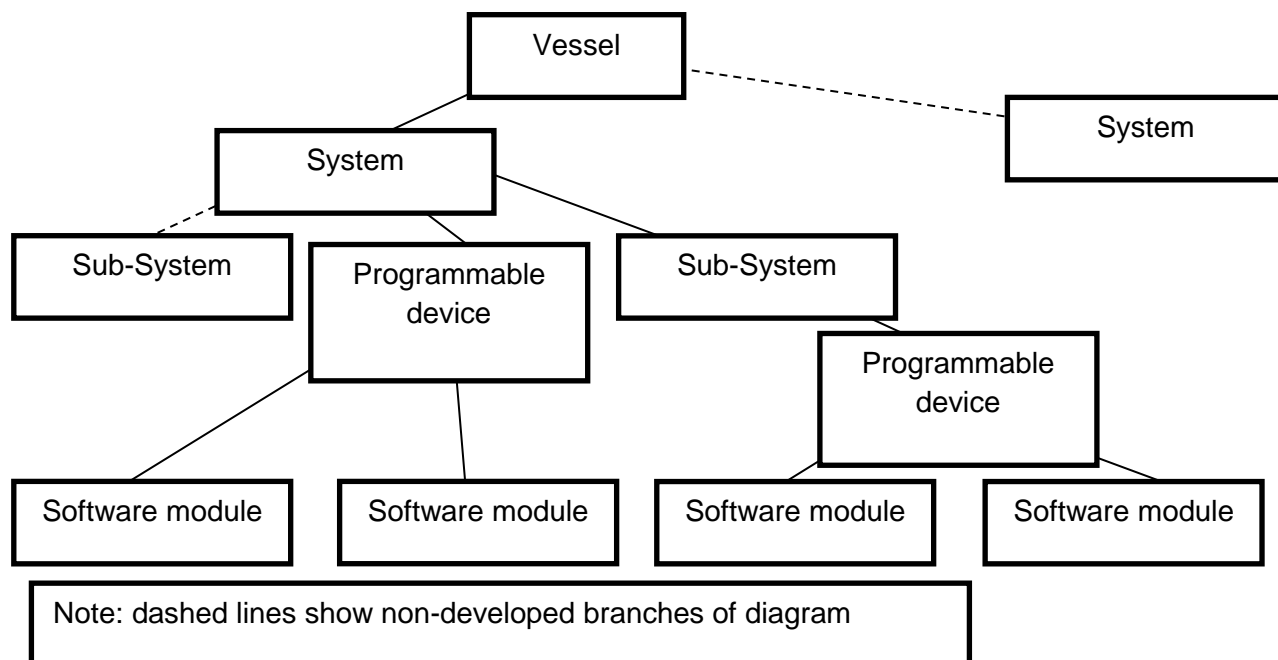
Vessel

System

System

Sub-System

Programmable device

Sub-System

Programmable device

Software module

Software module

Software module

Software module

Note: dashed lines show non-developed branches of diagram